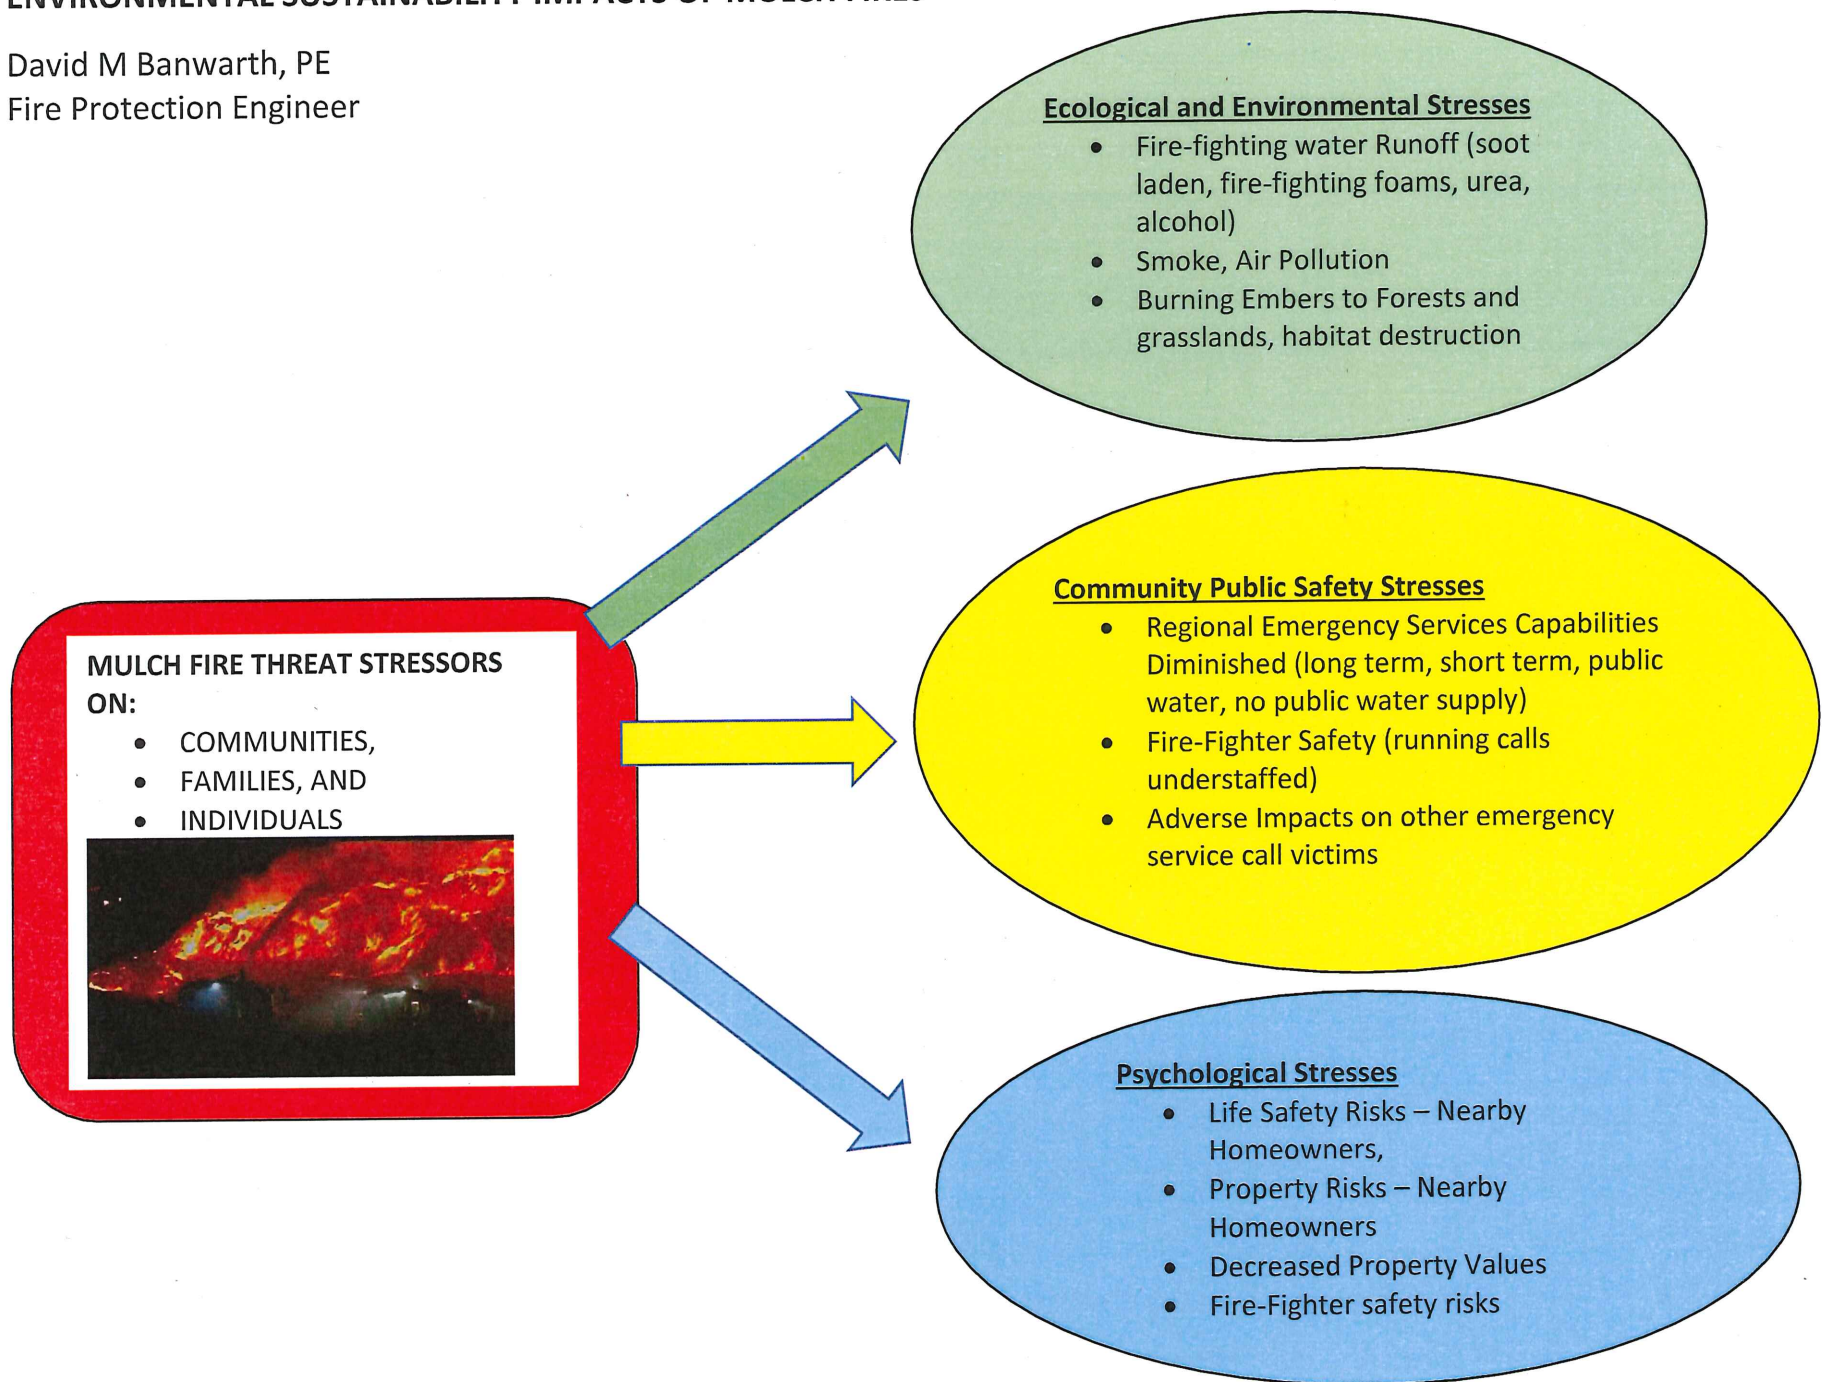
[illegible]

David M Banwarth, PE
Fire Protection Engineer

**Ecological and Environmental Stresses**
- Fire-fighting water Runoff (soot laden, fire-fighting foams, urea, alcohol)
- Smoke, Air Pollution
- Burning Embers to Forests and grasslands, habitat destruction

**Community Public Safety Stresses**
- Regional Emergency Services Capabilities Diminished (long term, short term, public water, no public water supply)
- Fire-Fighter Safety (running calls understaffed)
- Adverse Impacts on other emergency service call victims

MULCH FIRE THREAT STRESSORS ON:
- COMMUNITIES,
- FAMILIES, AND
- INDIVIDUALS

**Psychological Stresses**
- Life Safety Risks – Nearby Homeowners,
- Property Risks – Nearby Homeowners
- Decreased Property Values
- Fire-Fighter safety risks